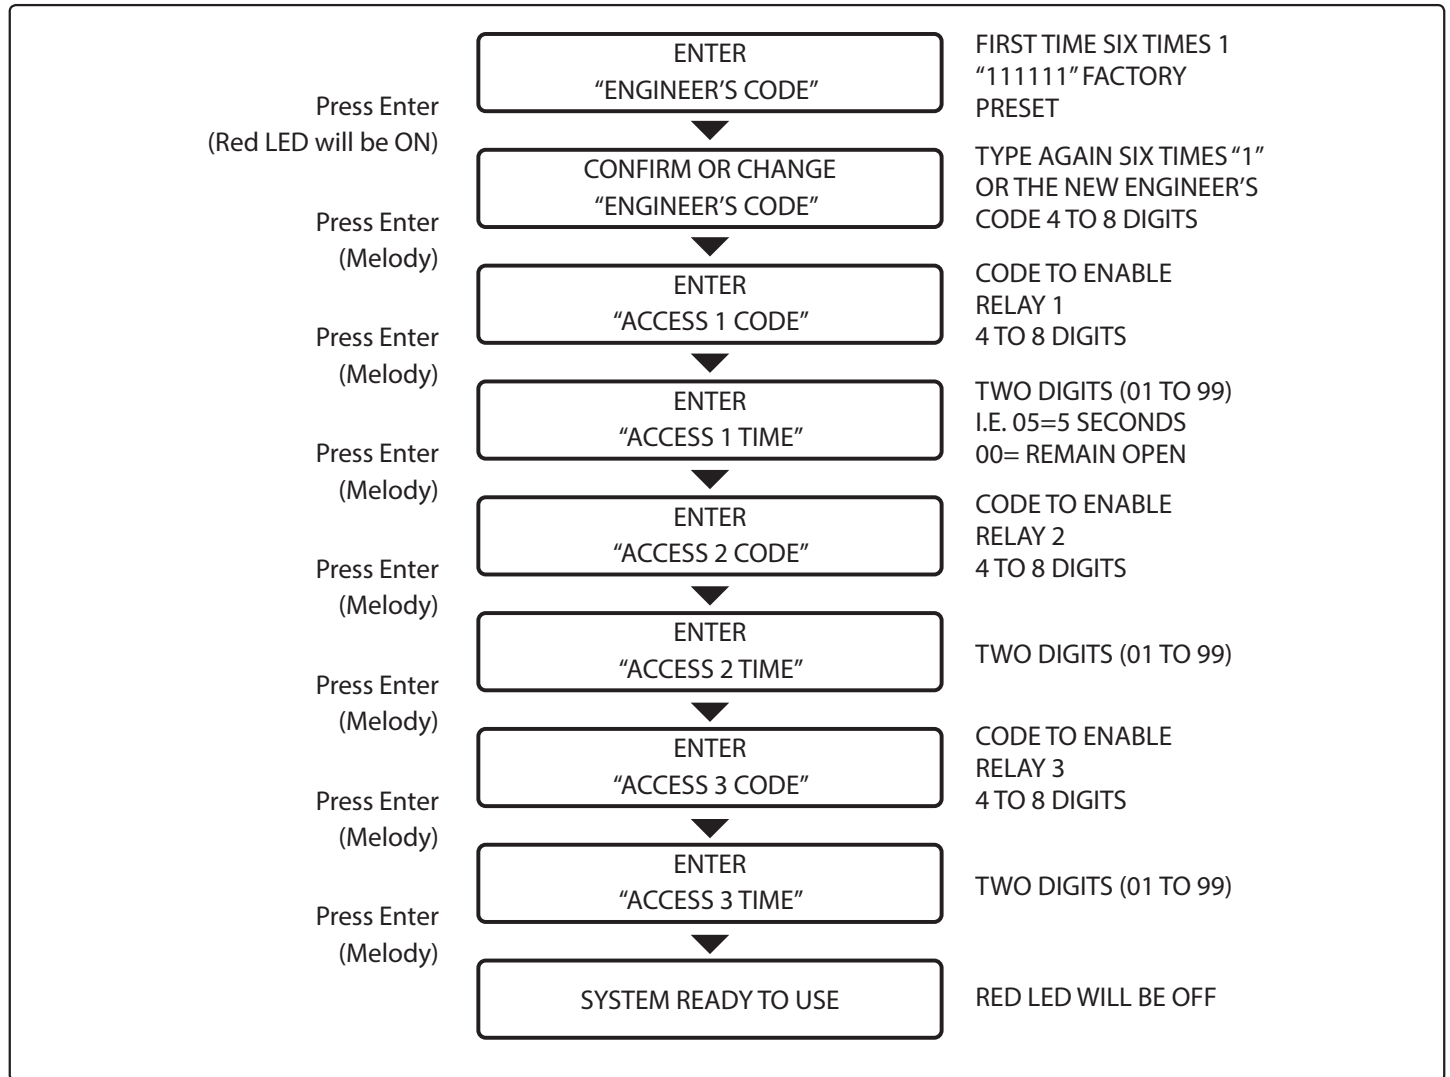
ENTER
"ENGINEER'S CODE"

FIRST TIME SIX TIMES 1
"111111" FACTORY
PRESET

Press Enter
(Red LED will be ON)

CONFIRM OR CHANGE
"ENGINEER'S CODE"

TYPE AGAIN SIX TIMES "1"
OR THE NEW ENGINEER'S
CODE 4 TO 8 DIGITS

Press Enter
(Melody)

ENTER
"ACCESS 1 CODE"

CODE TO ENABLE
RELAY 1
4 TO 8 DIGITS

Press Enter
(Melody)

ENTER
"ACCESS 1 TIME"

TWO DIGITS (01 TO 99)
I.E. 05=5 SECONDS
00= REMAIN OPEN

Press Enter
(Melody)

ENTER
"ACCESS 2 CODE"

CODE TO ENABLE
RELAY 2
4 TO 8 DIGITS

Press Enter
(Melody)

ENTER
"ACCESS 2 TIME"

TWO DIGITS (01 TO 99)

Press Enter
(Melody)

ENTER
"ACCESS 3 CODE"

CODE TO ENABLE
RELAY 3
4 TO 8 DIGITS

Press Enter
(Melody)

ENTER
"ACCESS 3 TIME"

TWO DIGITS (01 TO 99)

Press Enter
(Melody)

SYSTEM READY TO USE

RED LED WILL BE OFF